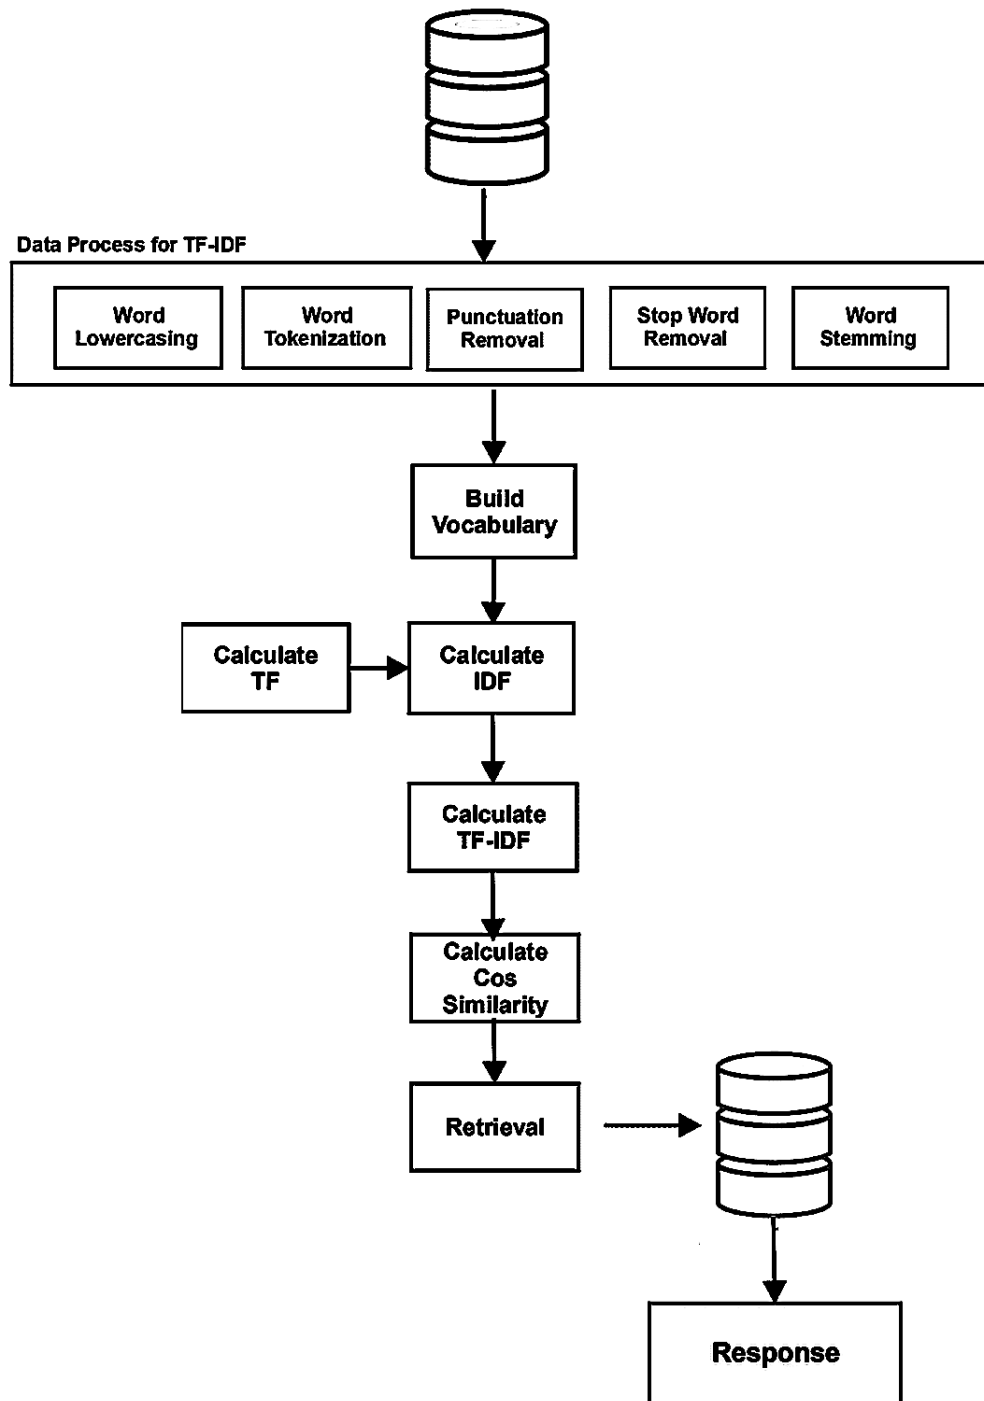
Data Process for TF-IDF

Word Lowercasing

Word Tokenization

Punctuation Removal

Stop Word Removal

Word Stemming

Build Vocabulary

Calculate TF

Calculate IDF

Calculate TF-IDF

Calculate Cos Similarity

Retrieval

Response